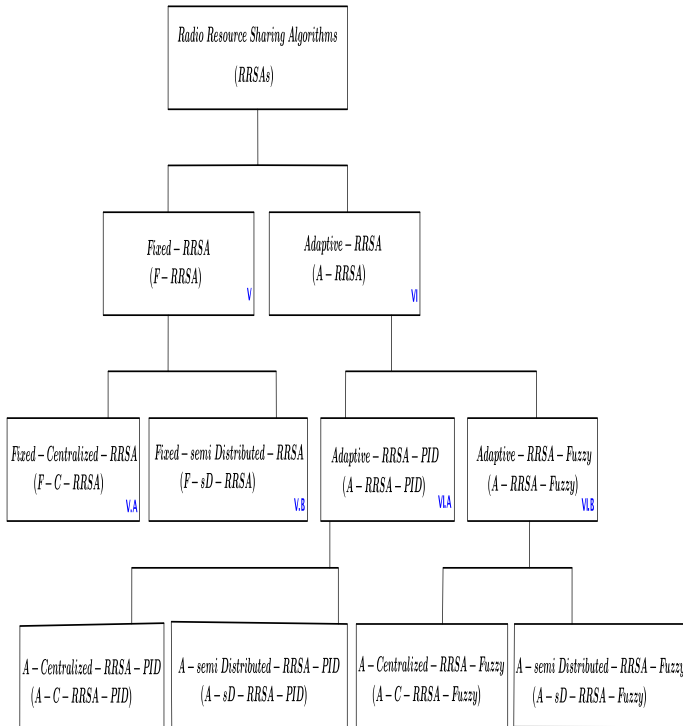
Radio Resource Sharing Algorithms
(RRSAs)

Fixed – RRSA
(F – RRSA)
V

Adaptive – RRSA
(A – RRSA)
VI

Fixed – Centralized – RRSA
(F – C – RRSA)
V.A

Fixed – semi Distributed – RRSA
(F – sD – RRSA)
V.B

Adaptive – RRSA – PID
(A – RRSA – PID)
VI.A

Adaptive – RRSA – Fuzzy
(A – RRSA – Fuzzy)
VI.B

A – Centralized – RRSA – PID
(A – C – RRSA – PID)

A – semi Distributed – RRSA – PID
(A – sD – RRSA – PID)

A – Centralized – RRSA – Fuzzy
(A – C – RRSA – Fuzzy)

A – semi Distributed – RRSA – Fuzz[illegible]
(A – sD – RRSA – Fuzzy)